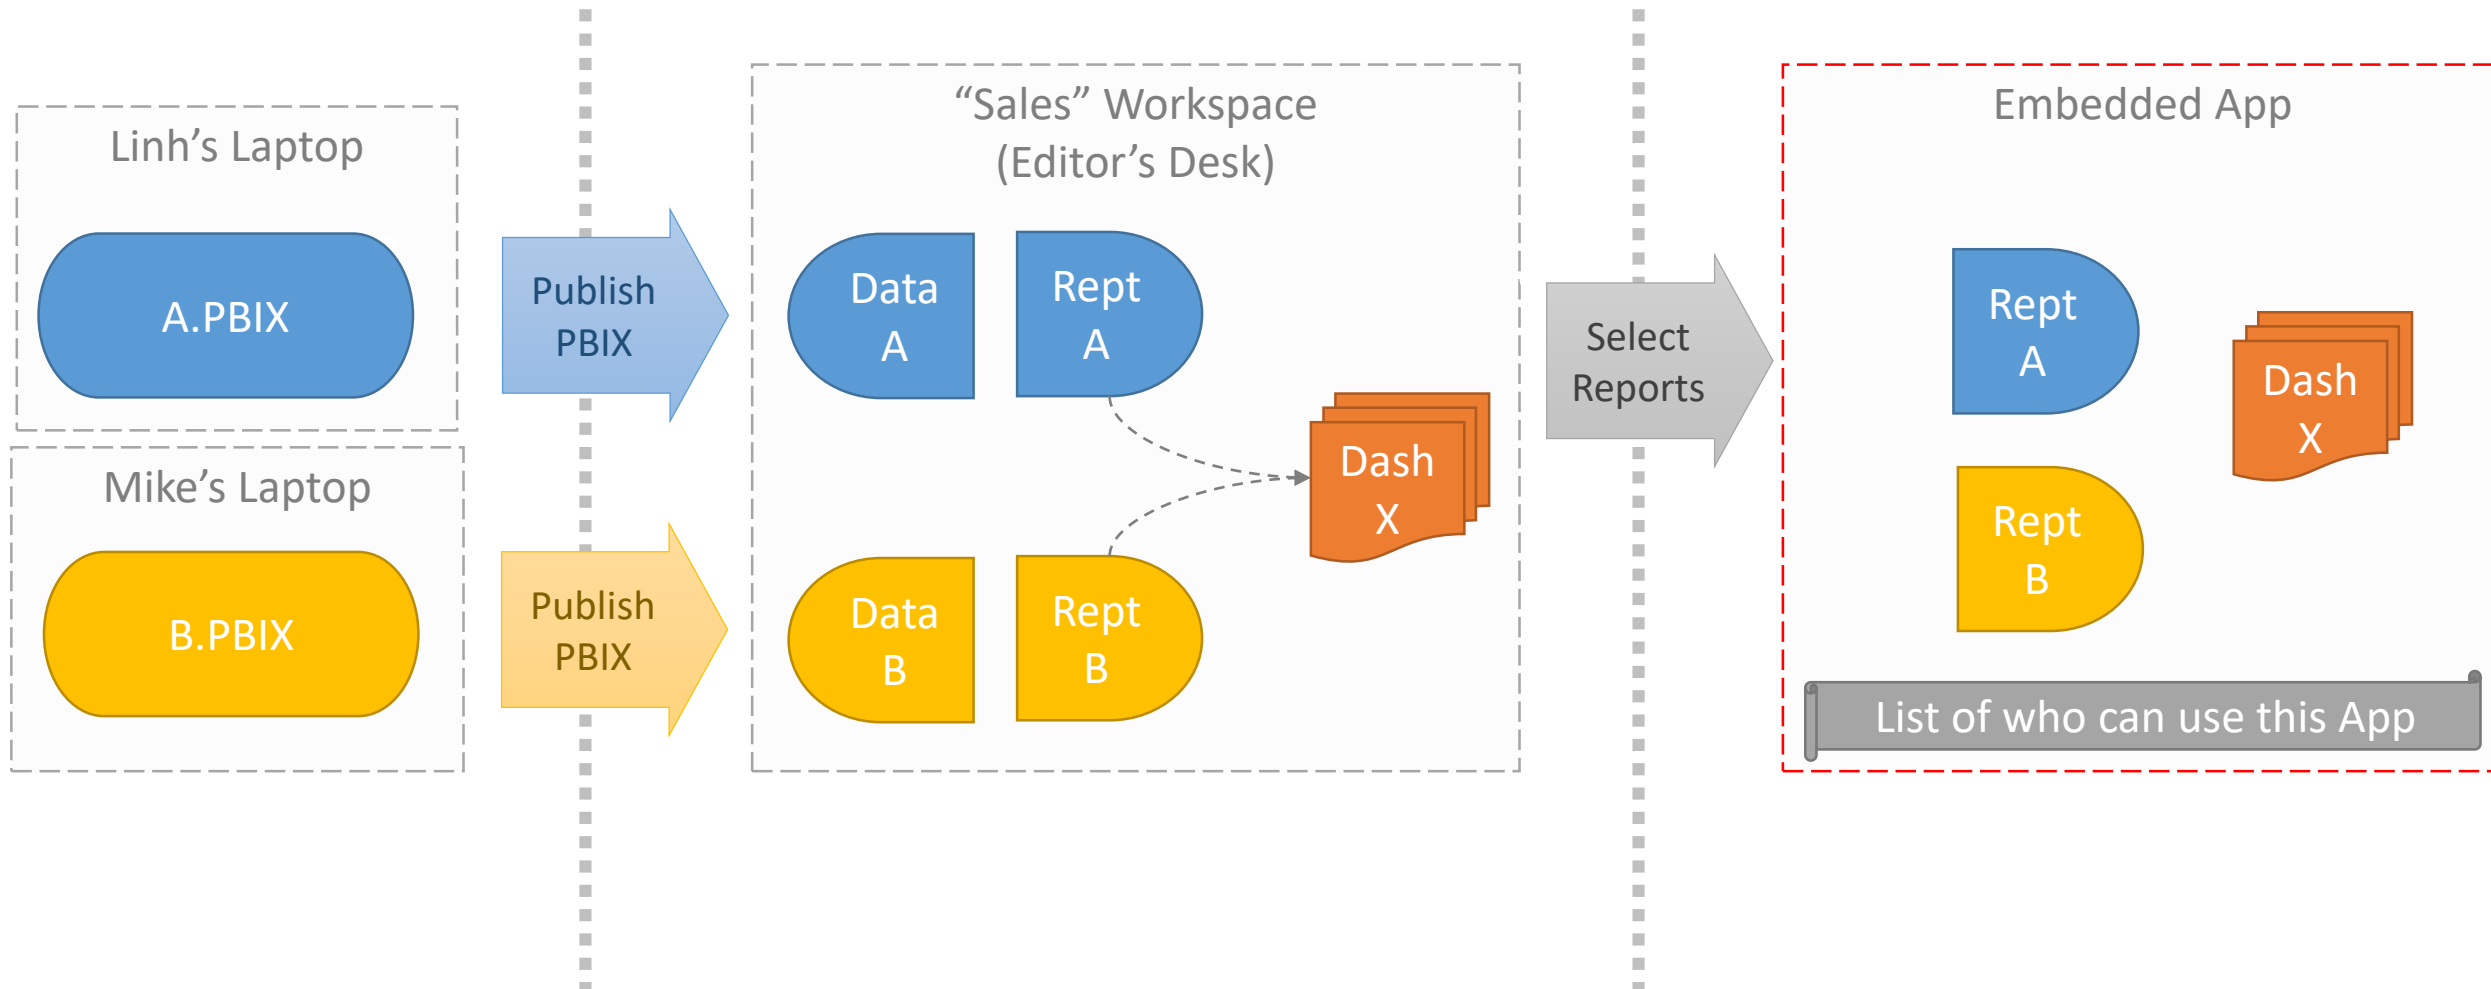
Linh’s Laptop

A.PBIX

Mike’s Laptop

B.PBIX

Publish PBIX

Publish PBIX

“Sales” Workspace (Editor’s Desk)

Data A

Rept A

Dash X

Data B

Rept B

Select Reports

Embedded App

Rept A

Dash X

Rept B

List of who can use this App